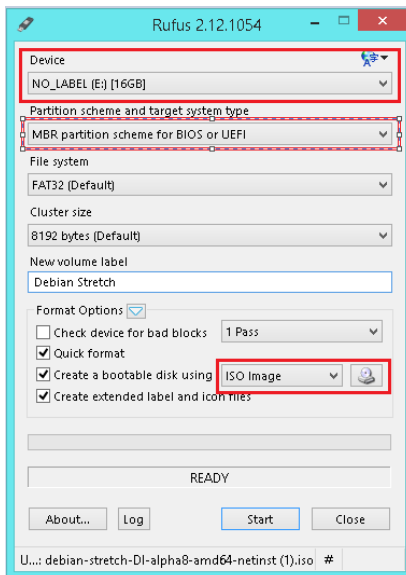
Rufus 2.12.1054

Device

NO_LABEL (E:) [16GB]

Partition scheme and target system type

MBR partition scheme for BIOS or UEFI

File system

FAT32 (Default)

Cluster size

8192 bytes (Default)

New volume label

Debian Stretch

Format Options

Check device for bad blocks

1 Pass

Quick format

Create a bootable disk using

ISO Image

Create extended label and icon files

READY

About...

Log

Start

Close

U...: debian-stretch-DI-alpha8-amd64-netinst (1).iso

#